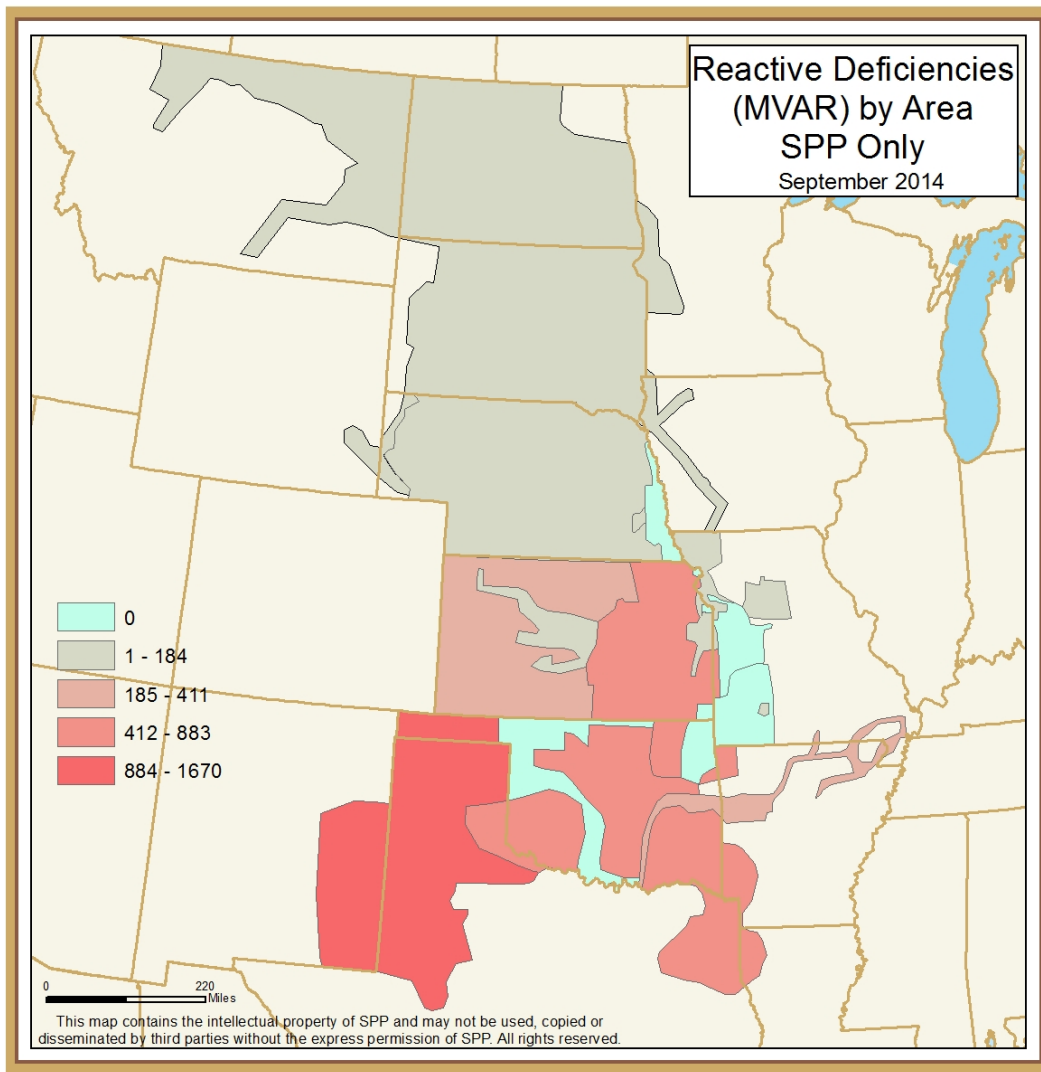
Reactive Deficiencies (MVAR) by Area
SPP Only
September 2014

0
1 - 184
185 - 411
412 - 883
884 - 1670

0
220
Miles

This map contains the intellectual property of SPP and may not be used, copied or disseminated by third parties without the express permission of SPP. All rights reserved.